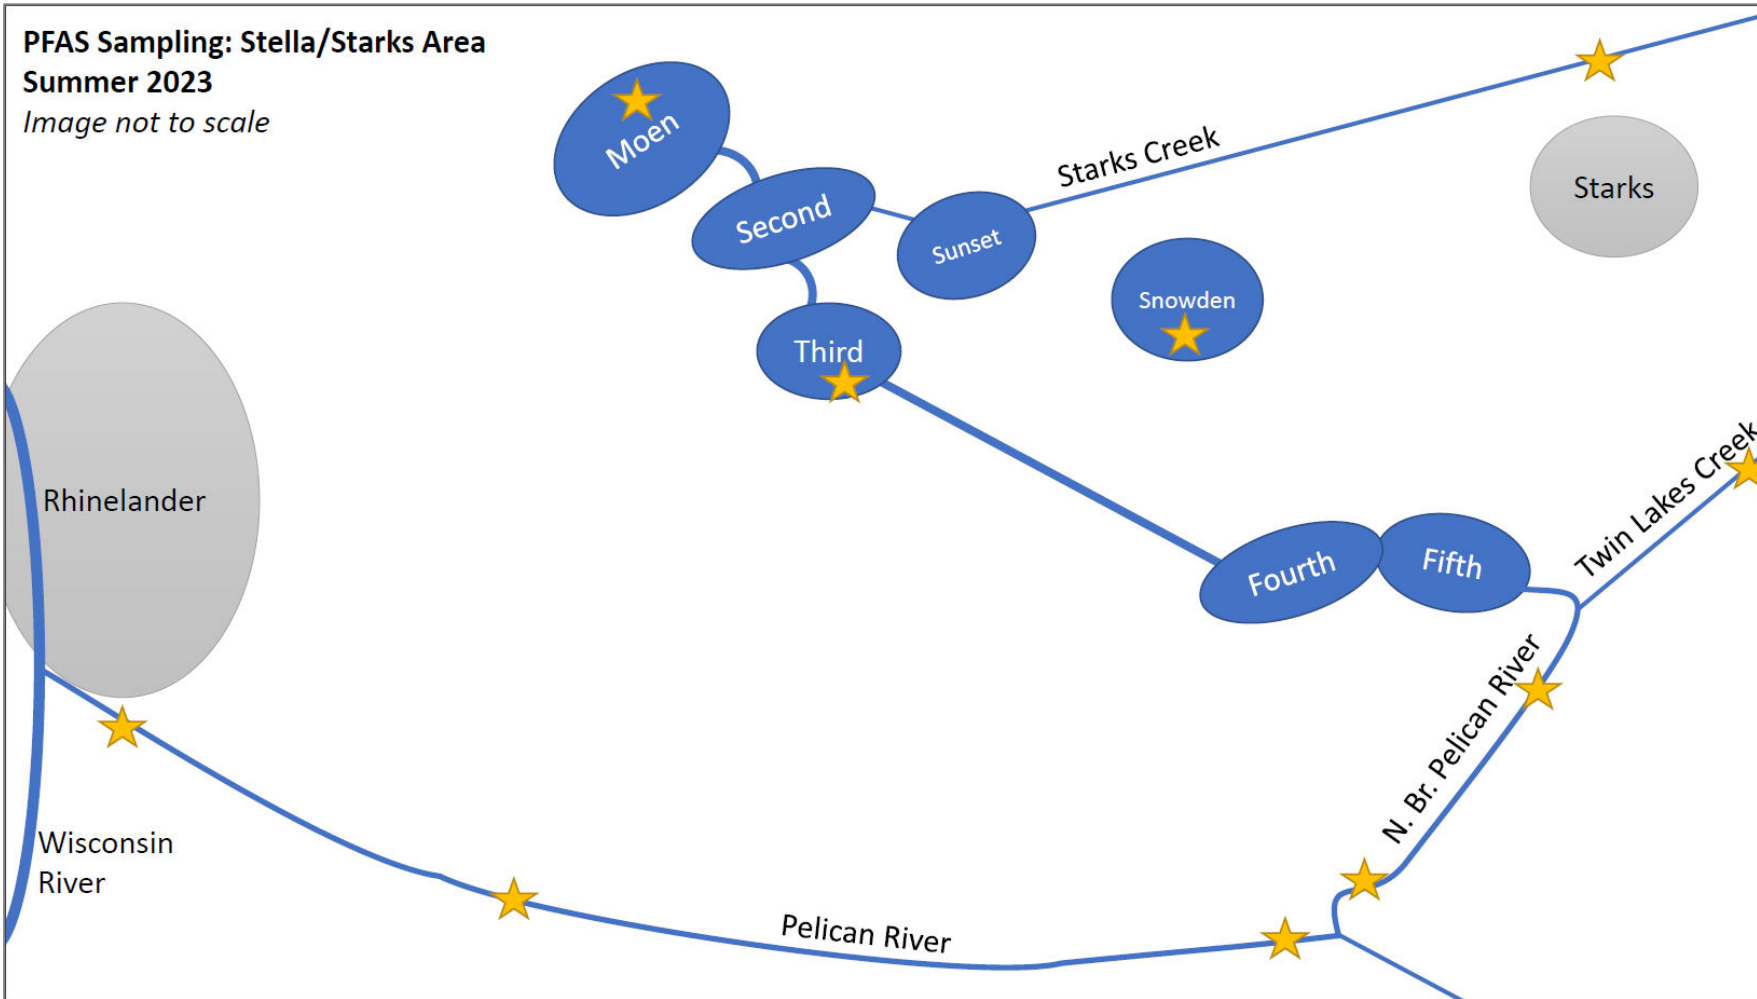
**PFAS Sampling: Stella/Starks Area**
**Summer 2023**
*Image not to scale*

Moen

Second

Sunset

Starks Creek

Starks

Snowden

Third

Rhinelander

Fourth

Fifth

Twin Lakes Creek

N. Br. Pelican River

Wisconsin River

Pelican River